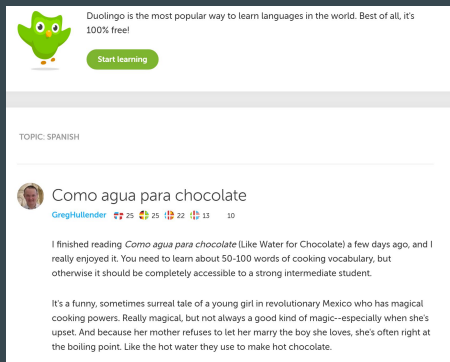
Duolingo is the most popular way to learn languages in the world. Best of all, it's 100% free!

Start learning

TOPIC: SPANISH

Como agua para chocolate

GregHullender 25 25 22 13 10

I finished reading *Como agua para chocolate* (Like Water for Chocolate) a few days ago, and I really enjoyed it. You need to learn about 50-100 words of cooking vocabulary, but otherwise it should be completely accessible to a strong intermediate student.

It's a funny, sometimes surreal tale of a young girl in revolutionary Mexico who has magical cooking powers. Really magical, but not always a good kind of magic--especially when she's upset. And because her mother refuses to let her marry the boy she loves, she's often right at the boiling point. Like the hot water they use to make hot chocolate.